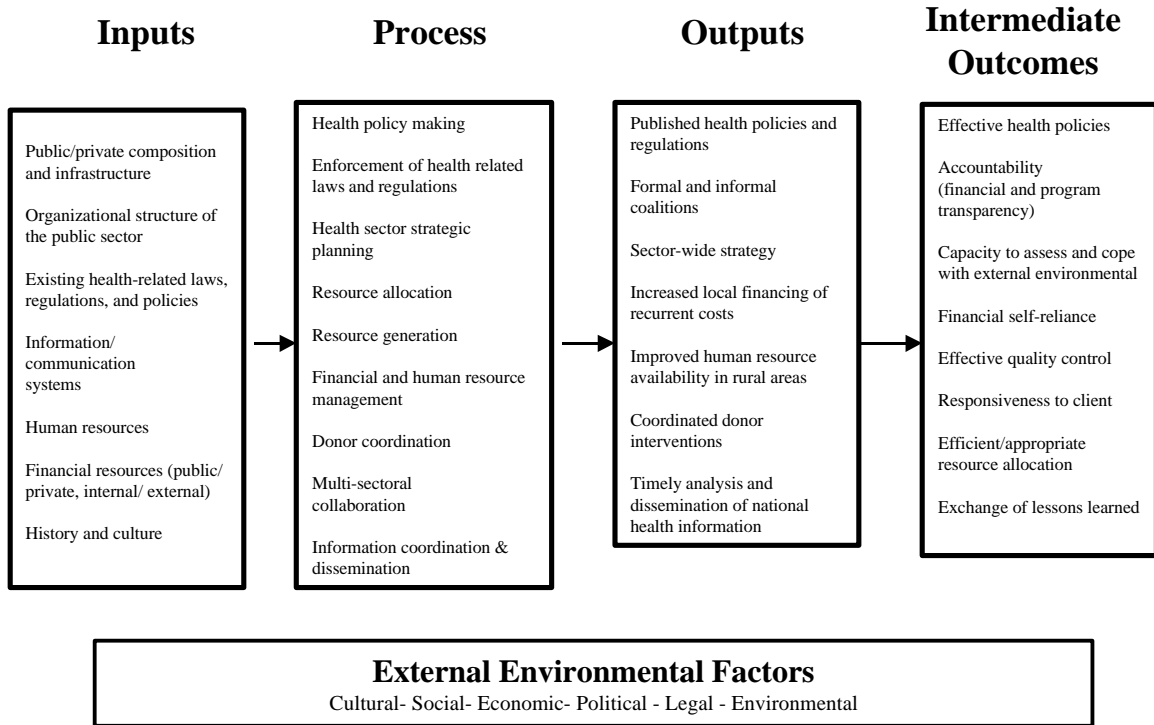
Inputs

Public/private composition and infrastructure

Organizational structure of the public sector

Existing health-related laws, regulations, and policies

Information/ communication systems

Human resources

Financial resources (public/ private, internal/ external)

History and culture

Process

Health policy making

Enforcement of health related laws and regulations

Health sector strategic planning

Resource allocation

Resource generation

Financial and human resource management

Donor coordination

Multi-sectoral collaboration

Information coordination & dissemination

Outputs

Published health policies and regulations

Formal and informal coalitions

Sector-wide strategy

Increased local financing of recurrent costs

Improved human resource availability in rural areas

Coordinated donor interventions

Timely analysis and dissemination of national health information

Intermediate Outcomes

Effective health policies

Accountability (financial and program transparency)

Capacity to assess and cope with external environmental

Financial self-reliance

Effective quality control

Responsiveness to client

Efficient/appropriate resource allocation

Exchange of lessons learned

External Environmental Factors

Cultural- Social- Economic- Political - Legal - Environmental